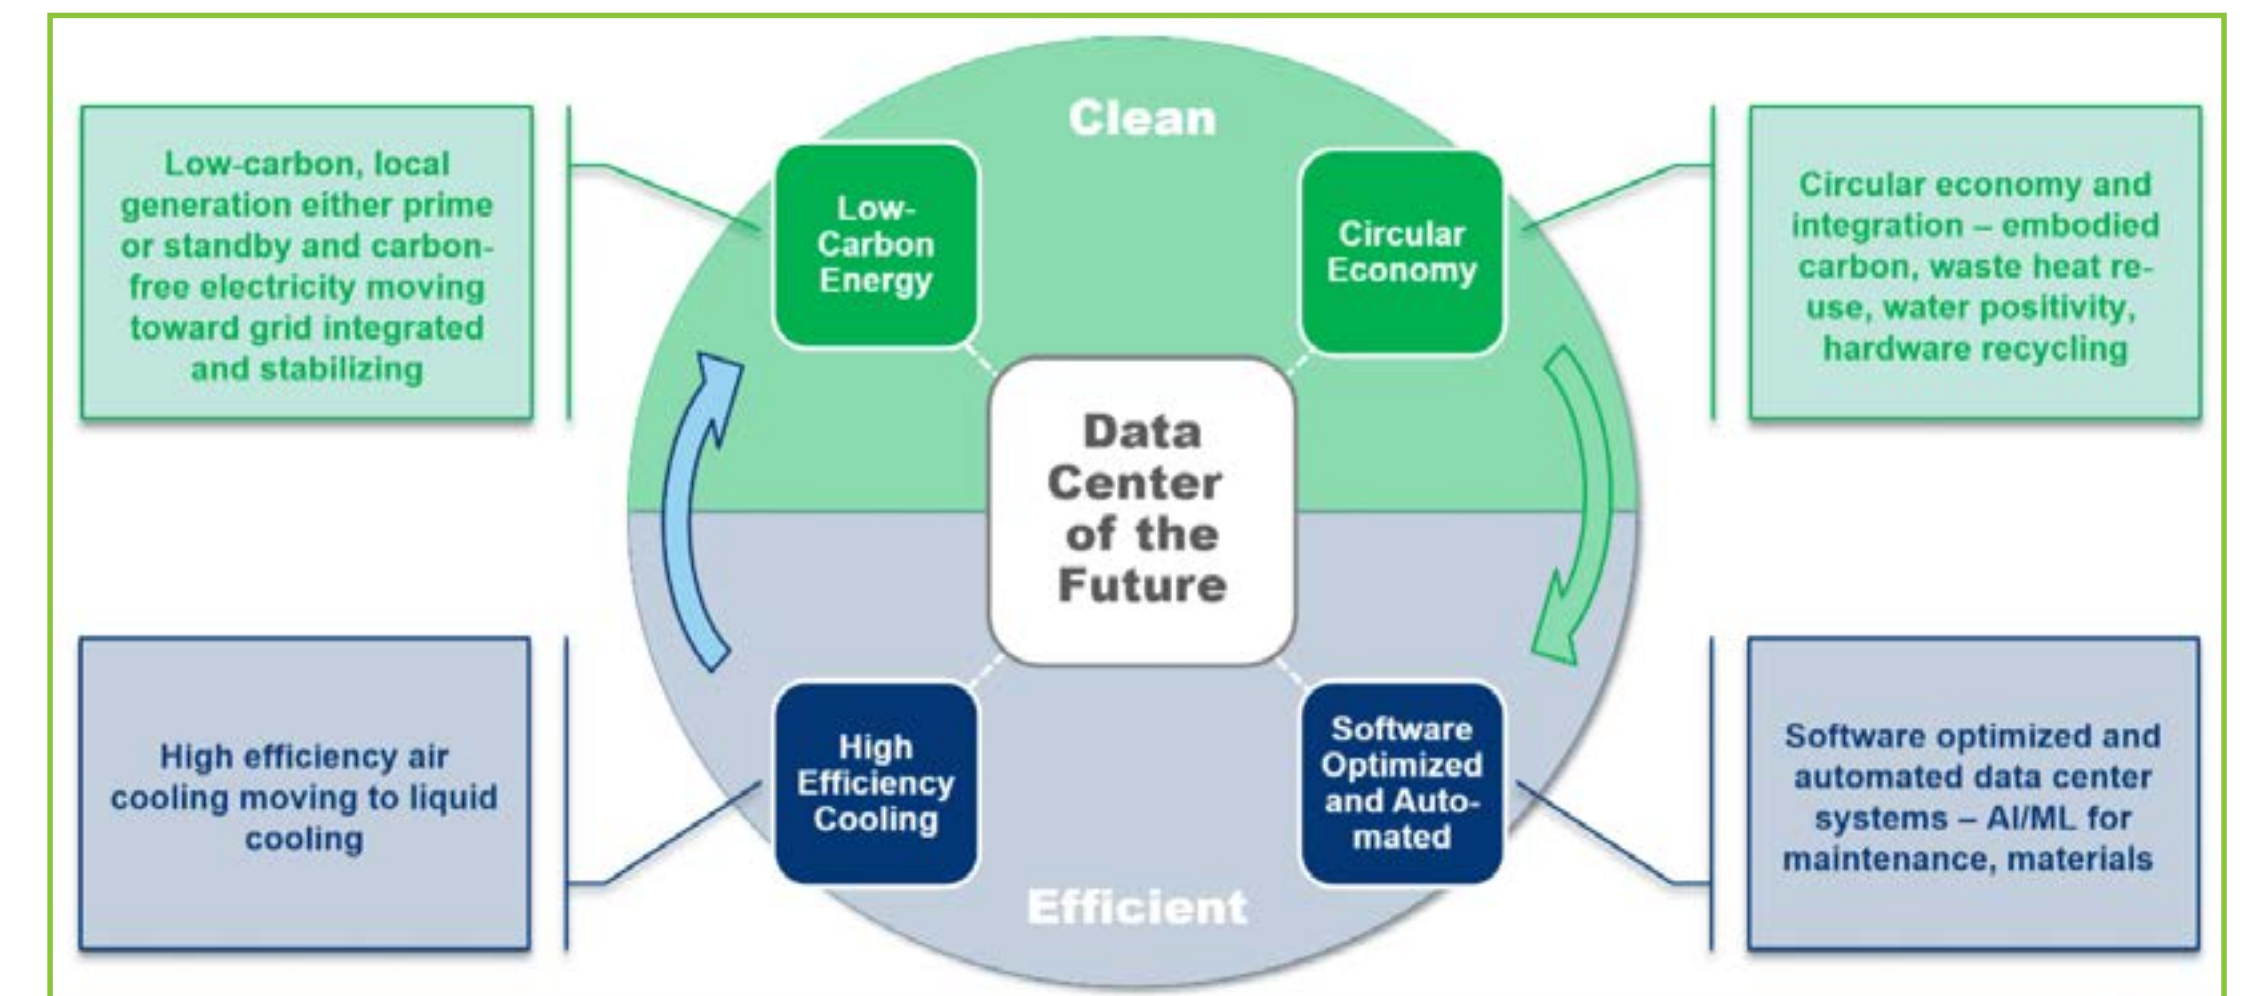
Low-carbon, local generation either prime or standby and carbon-free electricity moving toward grid integrated and stabilizing

Clean

Low-Carbon Energy

Circular Economy

Circular economy and integration – embodied carbon, waste heat re-use, water positivity, hardware recycling

Data Center of the Future

High efficiency air cooling moving to liquid cooling

High Efficiency Cooling

Software Optimized and Automated

Software optimized and automated data center systems – AI/ML for maintenance, materials

Efficient